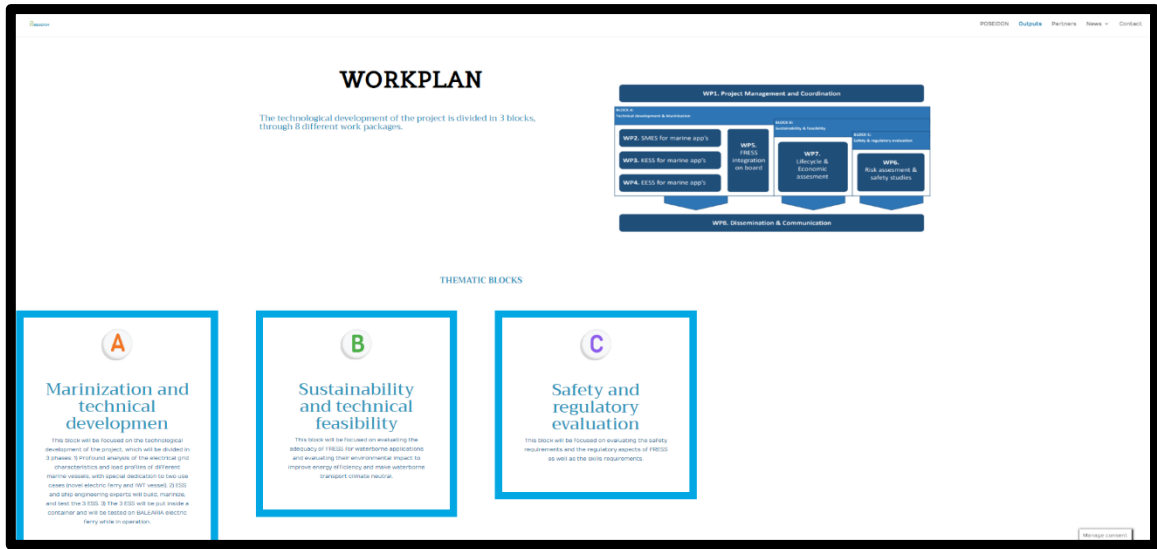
POSEIDON Outputs Partners News Contact

WORKPLAN

The technological development of the project is divided in 3 blocks, through 8 different work packages.

WP1. Project Management and Coordination

BLOCK A: Technical Development & Marinization

WP2. SMES for marine app's

WP3. KESS for marine app's

WP4. EESS for marine app's

WP5. FRESS integration on board

BLOCK B: Sustainability & Feasibility

WP7. Lifecycle & Economic assesment

BLOCK C: Safety & regulatory evaluation

WP6. Risk assesment & safety studies

WP8. Dissemination & Communication

THEMATIC BLOCKS

A

Marinization and technical developmen

This block will be focused on the technological development of the project, which will be divided in 3 phases: 1) Profound analysis of the electrical grid characteristics and load profiles of different marine vessels, with special dedication to two use cases (novel electric ferry and IWT vessel). 2) ESS and ship engineering experts will build, marinize, and test the 3 ESS. 3) The 3 ESS will be put inside a container and will be tested on BALEARIA electric ferry while in operation.

B

Sustainability and technical feasibility

This block will be focused on evaluating the adequacy of FRESS for waterborne applications and evaluating their environmental impact to improve energy efficiency and make waterborne transport climate neutral.

C

Safety and regulatory evaluation

This block will be focused on evaluating the safety requirements and the regulatory aspects of FRESS as well as the skills requirements.

Manage consent